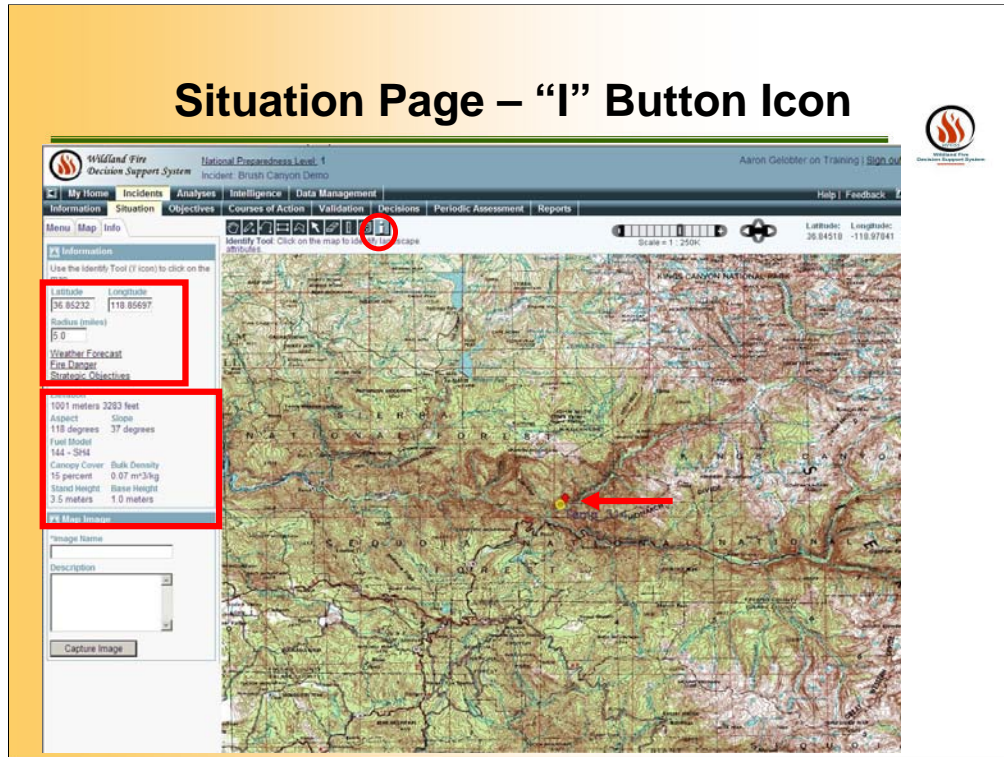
Situation Page – "I" Button Icon

Wildland Fire Decision Support System

Wildland Fire Decision Support System

National Preparedness Level: 1

Incident: Brush Canyon Demo

Aaron Gelobter on Training | Sign out

My Home | Incidents | Analyses | Intelligence | Data Management

Help | Feedback

Information | Situation | Objectives | Courses of Action | Validation | Decisions | Periodic Assessment | Reports

Menu | Map | Info

Identify Tool: Click on the map to identify landscape attributes.

Scale = 1 : 250K

Latitude: 36.84518 Longitude: -118.97041

Information

Use the Identify Tool ('I' icon) to click on the map

Latitude 36.85232 Longitude 118.85697

Radius (miles) 5.0

Weather Forecast

Fire Danger

Strategic Objectives

Elevation

1001 meters 3283 feet

Aspect 118 degrees Slope 37 degrees

Fuel Model 144 - SH4

Canopy Cover 15 percent Bulk Density 0.07 m^3/kg

Stand Height 3.5 meters Base Height 1.0 meters

Map Image

*Image Name

Description

Capture Image

KINGS CANYON NATIONAL PARK

SIERRA NATIONAL FOREST

SEQUOIA NATIONAL FOREST

KINGS CANYON